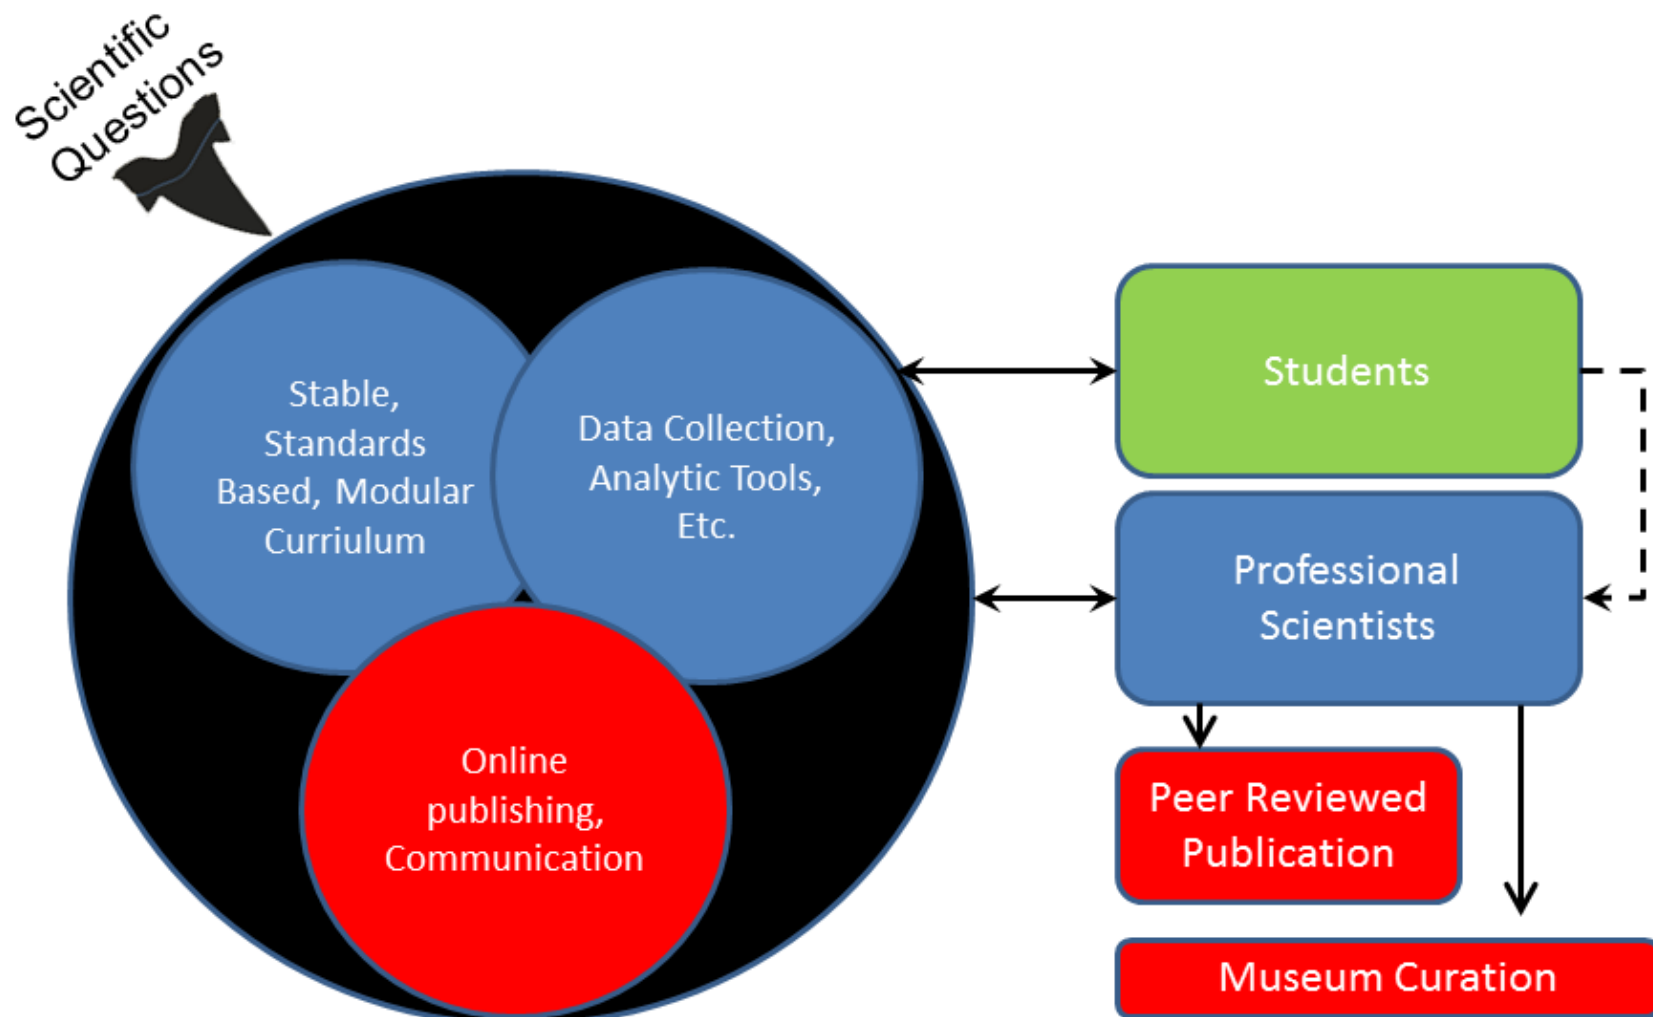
Scientific Questions

Stable, Standards Based, Modular Curriulum

Data Collection, Analytic Tools, Etc.

Online publishing, Communication

Students

Professional Scientists

Peer Reviewed Publication

Museum Curation